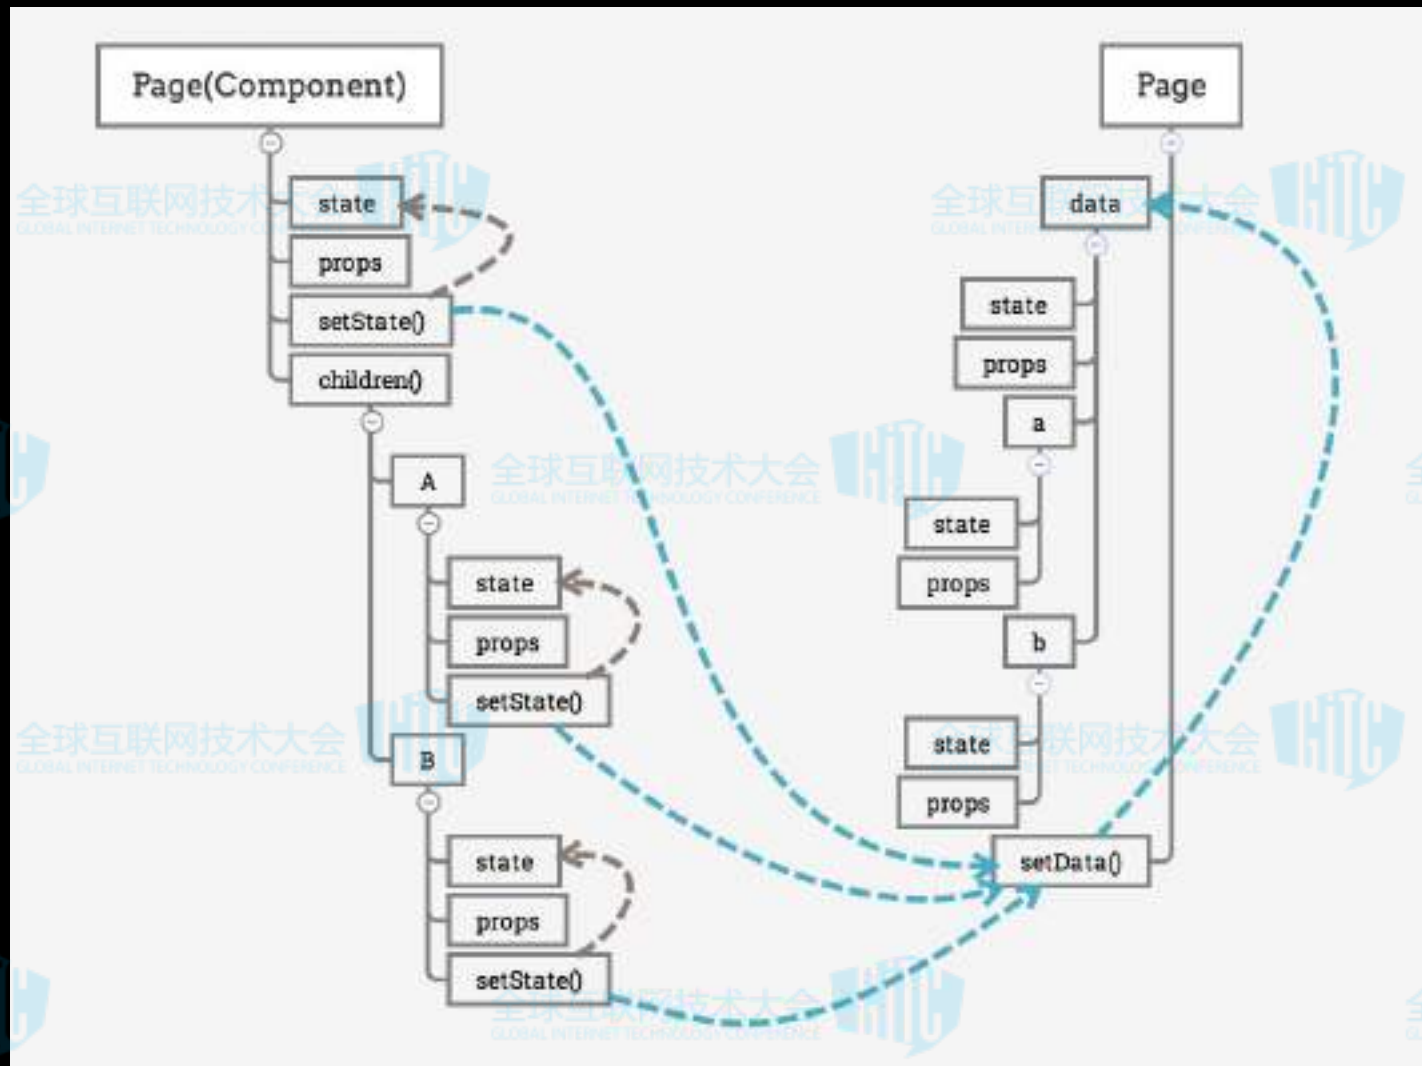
Page(Component)

state

props

setState()

children()

A

state

props

setState()

B

state

props

setState()

Page

data

state

props

a

state

props

b

state

props

setData()

全球互联网技术大会
GLOBAL INTERNET TECHNOLOGY CONFERENCE